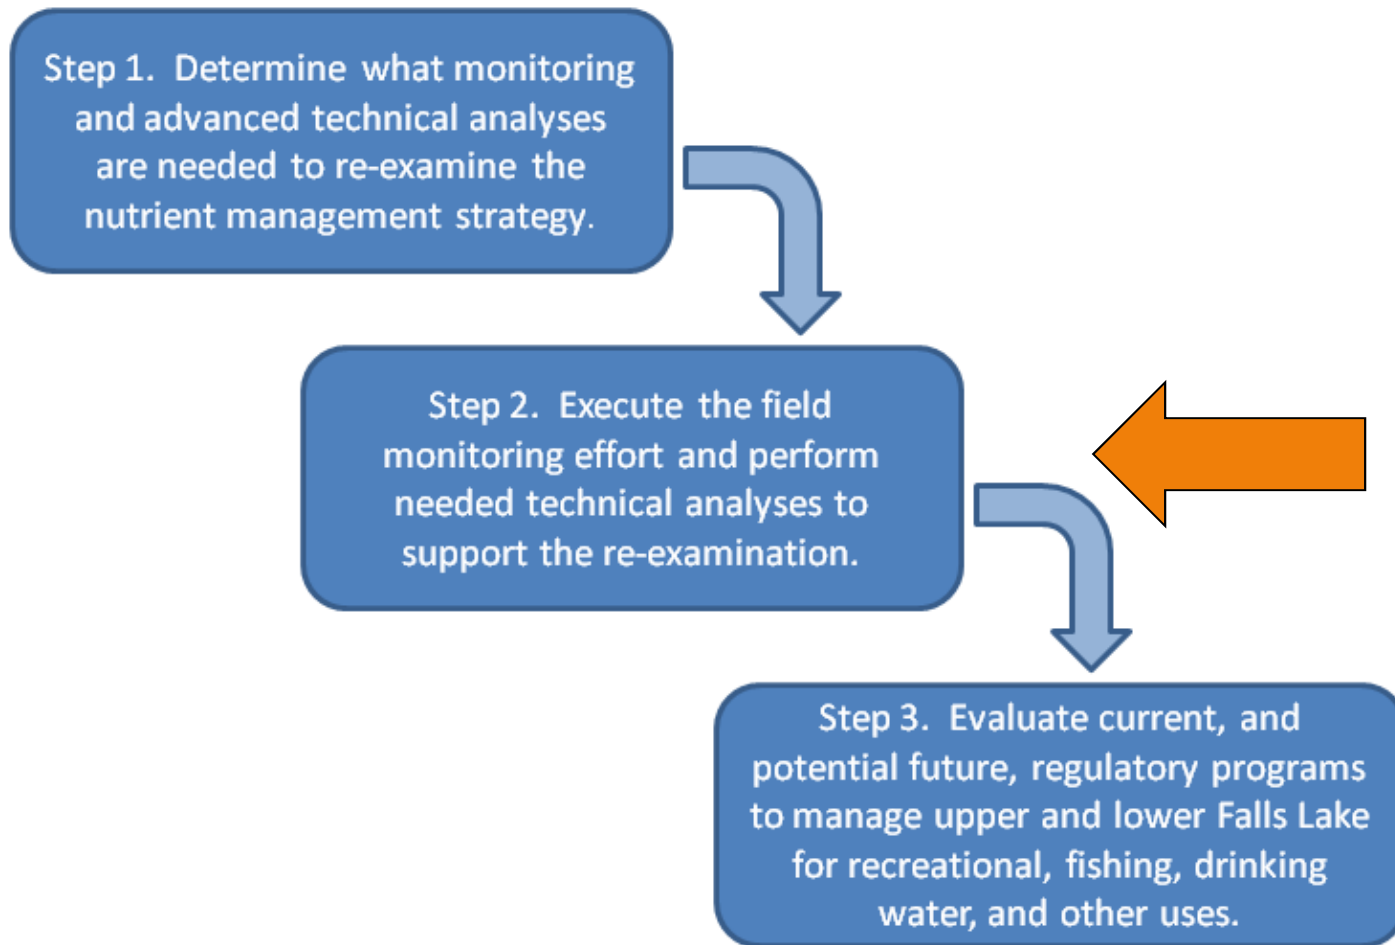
Step 1. Determine what monitoring and advanced technical analyses are needed to re-examine the nutrient management strategy.

Step 2. Execute the field monitoring effort and perform needed technical analyses to support the re-examination.

Step 3. Evaluate current, and potential future, regulatory programs to manage upper and lower Falls Lake for recreational, fishing, drinking water, and other uses.